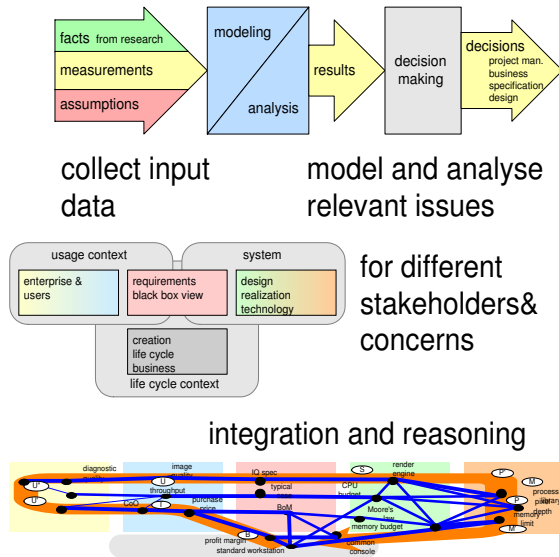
facts from research
measurements
assumptions
modeling
analysis
results
decision making
decisions
project man.
business
specification
design

collect input data

model and analyse relevant issues

usage context
system
enterprise & users
requirements black box view
design realization technology
creation
life cycle
business
life cycle context

for different stakeholders& concerns

integration and reasoning

U"
U
U'
diagnostic quality
image quality
IQ spec
S
render engine
P'
M
process
pixel
depth
throughput
typical case
CPU budget
P
CoO
T
purchase price
BoM
Moore's law
memory budget
memory limit
M'
B
profit margin
standard workstation
common console